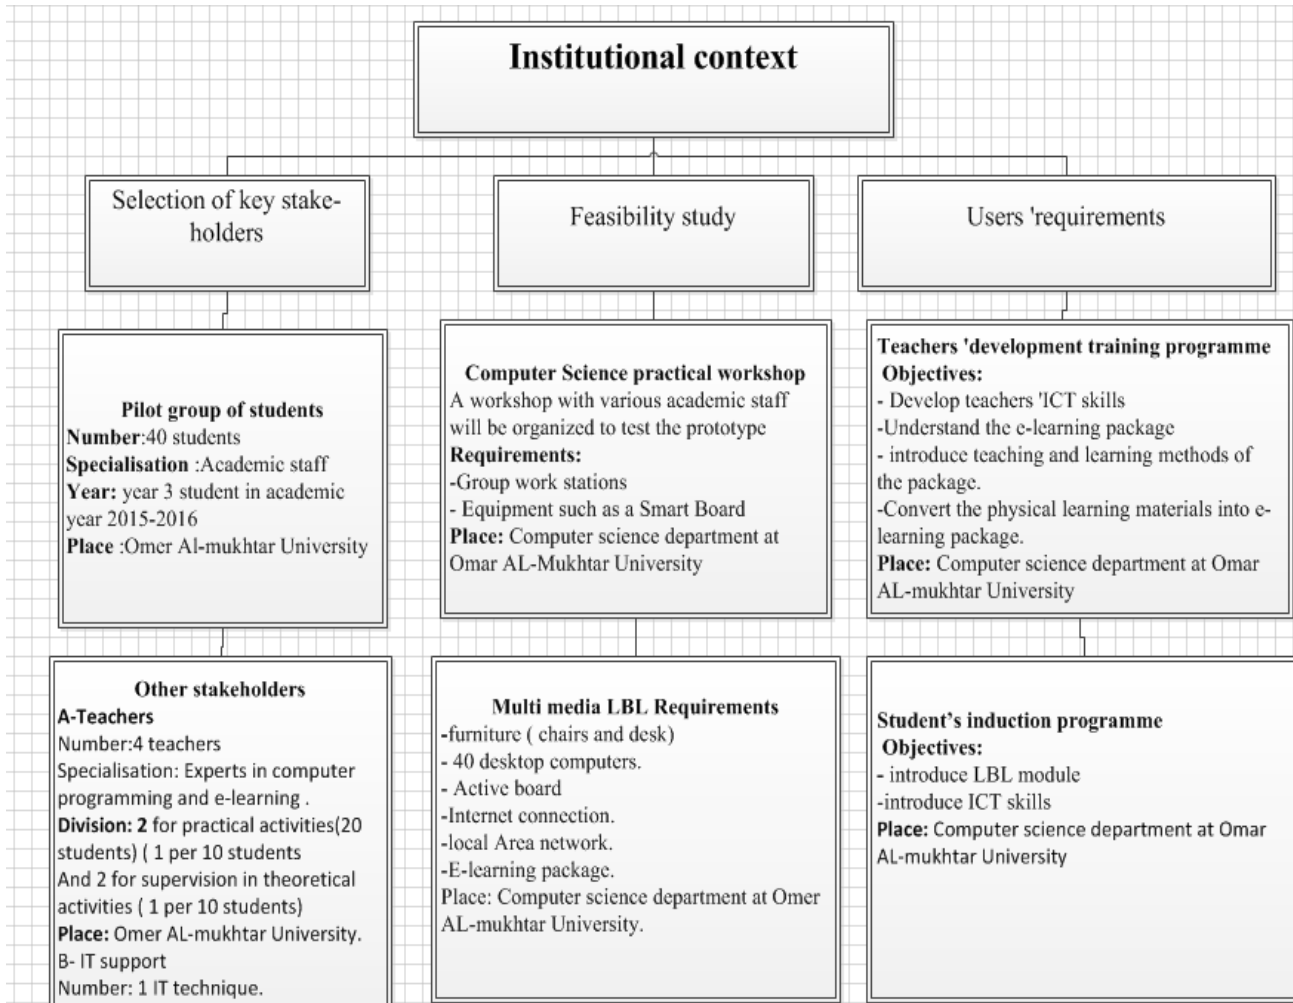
Institutional context

Selection of key stakeholders

Feasibility study

Users 'requirements

Pilot group of students
Number:40 students
Specialisation :Academic staff
Year: year 3 student in academic year 2015-2016
Place :Omer Al-mukhtar University

Computer Science practical workshop
A workshop with various academic staff will be organized to test the prototype
Requirements:
-Group work stations
- Equipment such as a Smart Board
Place: Computer science department at Omar AL-Mukhtar University

Teachers 'development training programme
Objectives:
- Develop teachers 'ICT skills
-Understand the e-learning package
- introduce teaching and learning methods of the package.
-Convert the physical learning materials into e-learning package.
Place: Computer science department at Omar AL-mukhtar University

Other stakeholders
A-Teachers
Number:4 teachers
Specialisation: Experts in computer programming and e-learning .
Division: 2 for practical activities(20 students) ( 1 per 10 students
And 2 for supervision in theoretical activities ( 1 per 10 students)
Place: Omer AL-mukhtar University.
B- IT support
Number: 1 IT technique.

Multi media LBL Requirements
-furniture ( chairs and desk)
- 40 desktop computers.
- Active board
-Internet connection.
-local Area network.
-E-learning package.
Place: Computer science department at Omer AL-mukhtar University.

Student's induction programme
Objectives:
- introduce LBL module
-introduce ICT skills
Place: Computer science department at Omar AL-mukhtar University